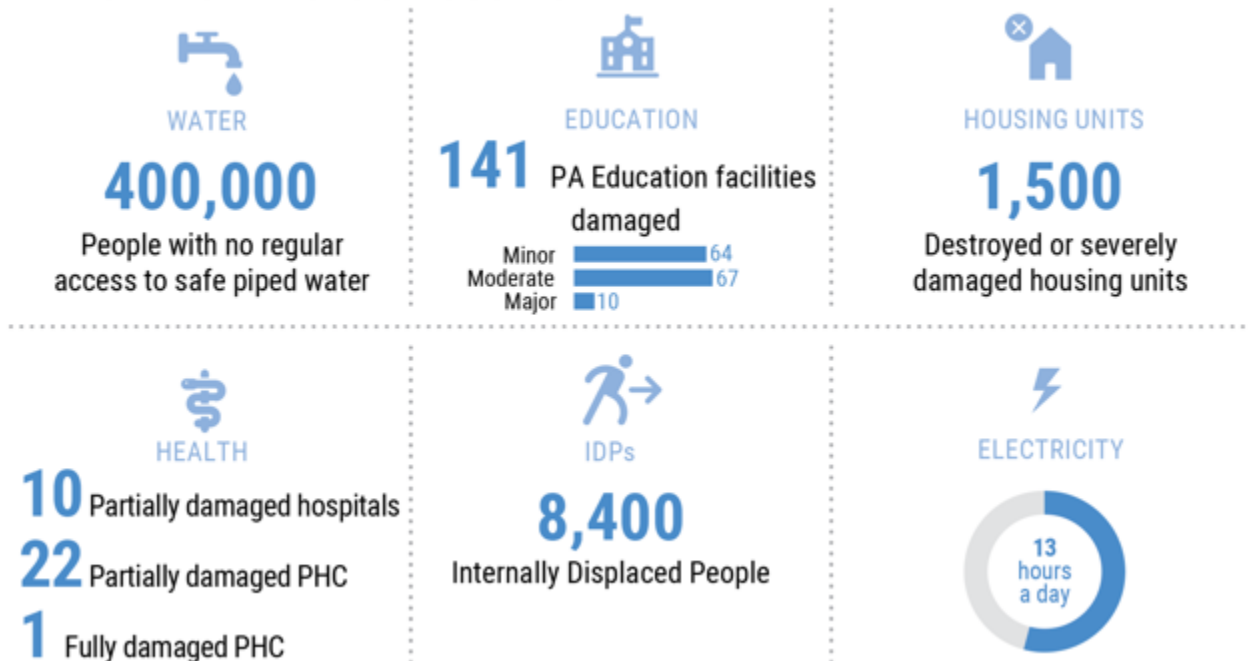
WATER

400,000

People with no regular access to safe piped water

EDUCATION

141 PA Education facilities damaged

Minor 64
Moderate 67
Major 10

HOUSING UNITS

1,500

Destroyed or severely damaged housing units

HEALTH

10 Partially damaged hospitals

22 Partially damaged PHC

1 Fully damaged PHC

IDPs

8,400

Internally Displaced People

ELECTRICITY

13 hours a day